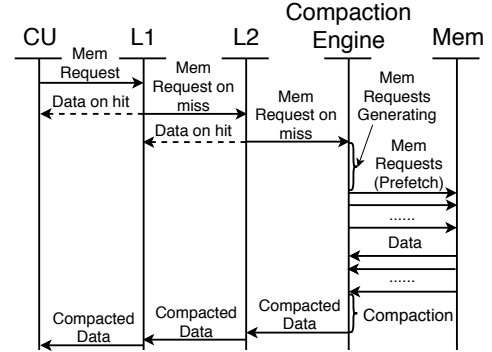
CU

L1

L2

Compaction Engine

Mem

Mem Request

Mem Request on miss

Data on hit

Mem Request on miss

Data on hit

Mem Requests Generating

Mem Requests (Prefetch)

......

Data

......

Compaction

Compacted Data

Compacted Data

Compacted Data